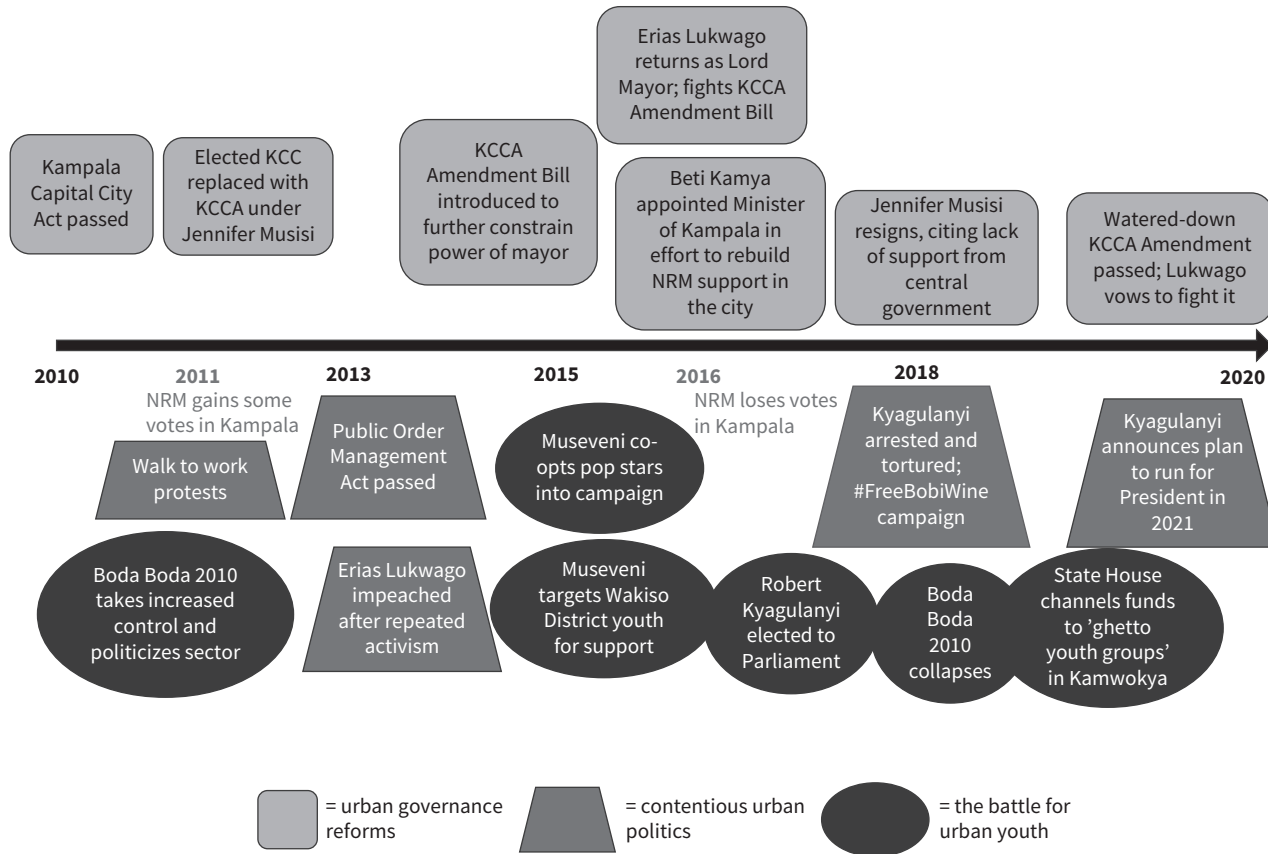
Erias Lukwago returns as Lord Mayor; fights KCCA Amendment Bill

Kampala Capital City Act passed

Elected KCC replaced with KCCA under Jennifer Musisi

KCCA Amendment Bill introduced to further constrain power of mayor

Beti Kamya appointed Minister of Kampala in effort to rebuild NRM support in the city

Jennifer Musisi resigns, citing lack of support from central government

Watered-down KCCA Amendment passed; Lukwago vows to fight it

2010

2011
NRM gains some votes in Kampala

2013

2015

2016
NRM loses votes in Kampala

2018

2020

Walk to work protests

Public Order Management Act passed

Museveni co-opts pop stars into campaign

Kyagulanyi arrested and tortured; #FreeBobiWine campaign

Kyagulanyi announces plan to run for President in 2021

Boda Boda 2010 takes increased control and politicizes sector

Erias Lukwago impeached after repeated activism

Museveni targets Wakiso District youth for support

Robert Kyagulanyi elected to Parliament

Boda Boda 2010 collapses

State House channels funds to 'ghetto youth groups' in Kamwokya

= urban governance reforms

= contentious urban politics

= the battle for urban youth